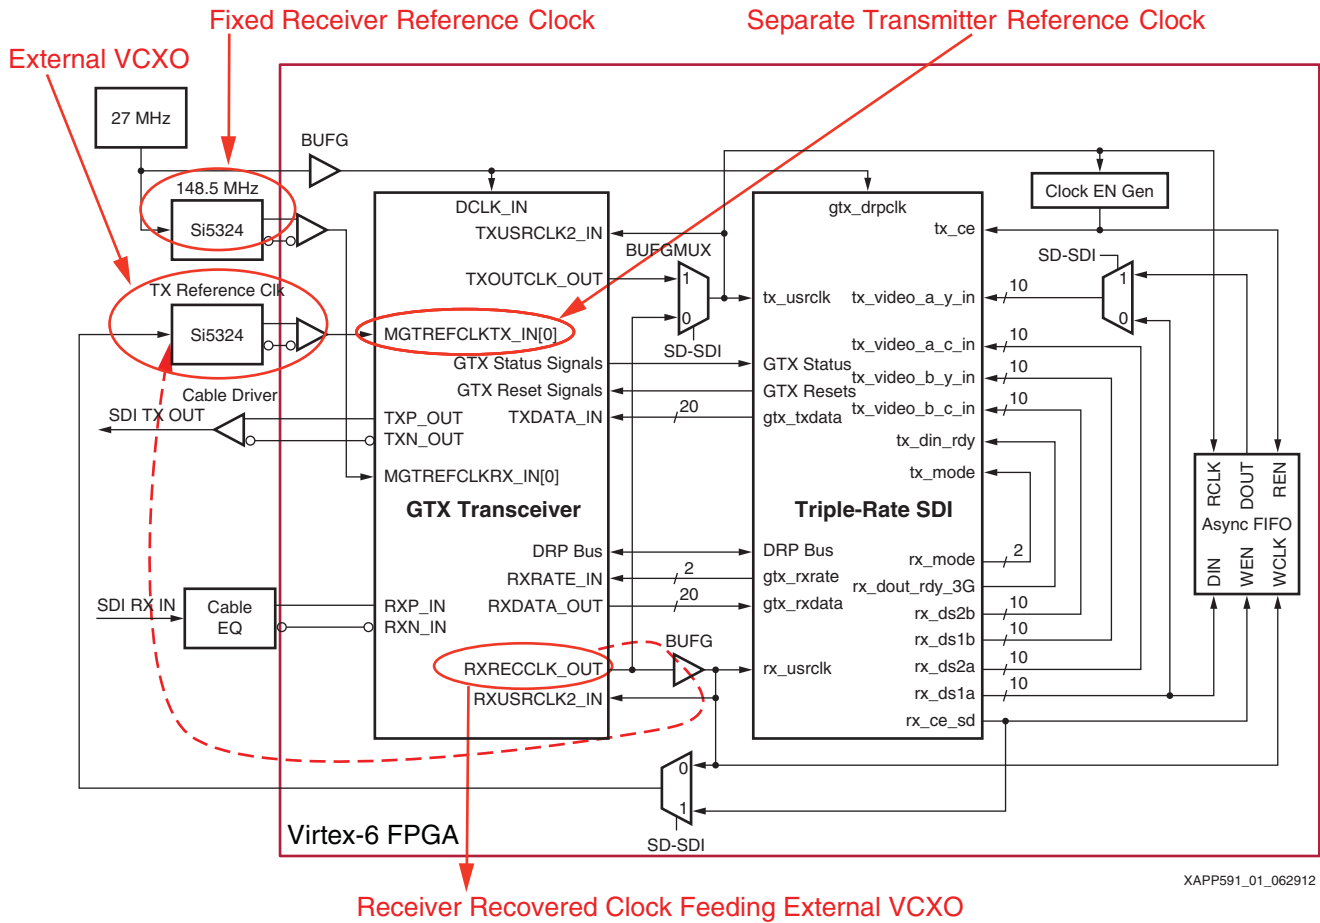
Fixed Receiver Reference Clock

Separate Transmitter Reference Clock

External VCXO

27 MHz

BUFG

148.5 MHz

Si5324

TX Reference Clk

Si5324

Cable Driver

SDI TX OUT

SDI RX IN

Cable EQ

DCLK_IN

TXUSRCLK2_IN

TXOUTCLK_OUT

MGTREFCLKTX_IN[0]

GTX Status Signals

GTX Reset Signals

TXP_OUT

TXN_OUT

TXDATA_IN

MGTREFCLKRX_IN[0]

GTX Transceiver

DRP Bus

RXRATE_IN

RXP_IN

RXN_IN

RXDATA_OUT

RXRECCLK_OUT

RXUSRCLK2_IN

BUFGMUX

1

0

SD-SDI

20

2

20

BUFG

gtx_drpclk

tx_usrclk

GTX Status

GTX Resets

gtx_txdata

Triple-Rate SDI

DRP Bus

gtx_rxrate

gtx_rxdata

rx_usrclk

tx_ce

tx_video_a_y_in

tx_video_a_c_in

tx_video_b_y_in

tx_video_b_c_in

tx_din_rdy

tx_mode

rx_mode

rx_dout_rdy_3G

rx_ds2b

rx_ds1b

rx_ds2a

rx_ds1a

rx_ce_sd

10

10

10

10

2

10

10

10

10

Clock EN Gen

SD-SDI

1

0

RCLK

DOUT

REN

Async FIFO

DIN

WEN

WCLK

0

1

SD-SDI

Virtex-6 FPGA

XAPP591_01_062912

Receiver Recovered Clock Feeding External VCXO